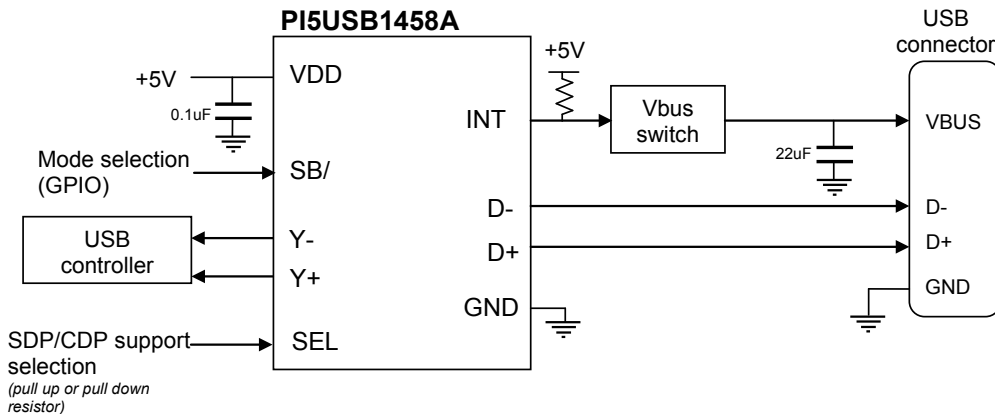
PI5USB1458A

USB connector

+5V

+5V

VDD

0.1uF

INT

Vbus switch

VBUS

22uF

Mode selection (GPIO)

SB/

D-

D-

USB controller

Y-

D+

D+

Y+

GND

GND

SDP/CDP support selection

*(pull up or pull down resistor)*

SEL